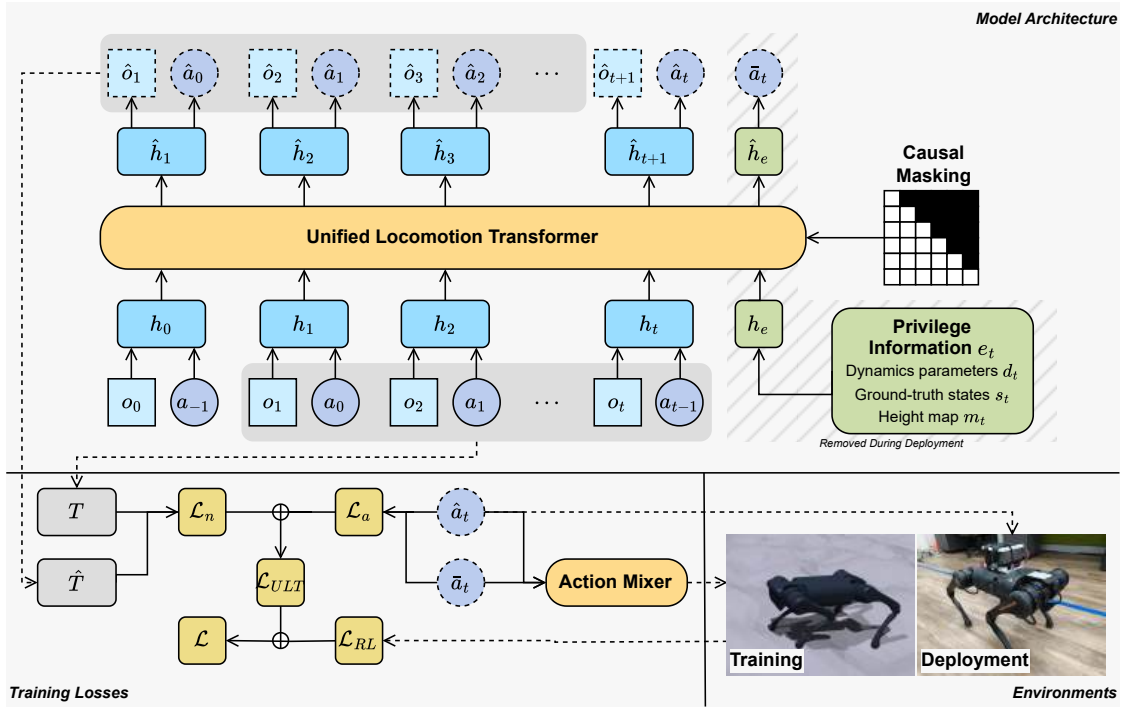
Model Architecture

$\hat{o}_1$ $\hat{a}_0$ $\hat{o}_2$ $\hat{a}_1$ $\hat{o}_3$ $\hat{a}_2$ ... $\hat{o}_{t+1}$ $\hat{a}_t$ $\bar{a}_t$

$\hat{h}_1$ $\hat{h}_2$ $\hat{h}_3$ $\hat{h}_{t+1}$ $\hat{h}_e$

Causal Masking

Unified Locomotion Transformer

$h_0$ $h_1$ $h_2$ $h_t$ $h_e$

Privilege Information $e_t$
Dynamics parameters $d_t$
Ground-truth states $s_t$
Height map $m_t$

$o_0$ $a_{-1}$ $o_1$ $a_0$ $o_2$ $a_1$ ... $o_t$ $a_{t-1}$

Removed During Deployment

$T$ $\mathcal{L}_n$ $\mathcal{L}_a$ $\hat{a}_t$

$\hat{T}$ $\mathcal{L}_{ULT}$ $\bar{a}_t$ Action Mixer

$\mathcal{L}$ $\mathcal{L}_{RL}$

Training Deployment

Training Losses

Environments